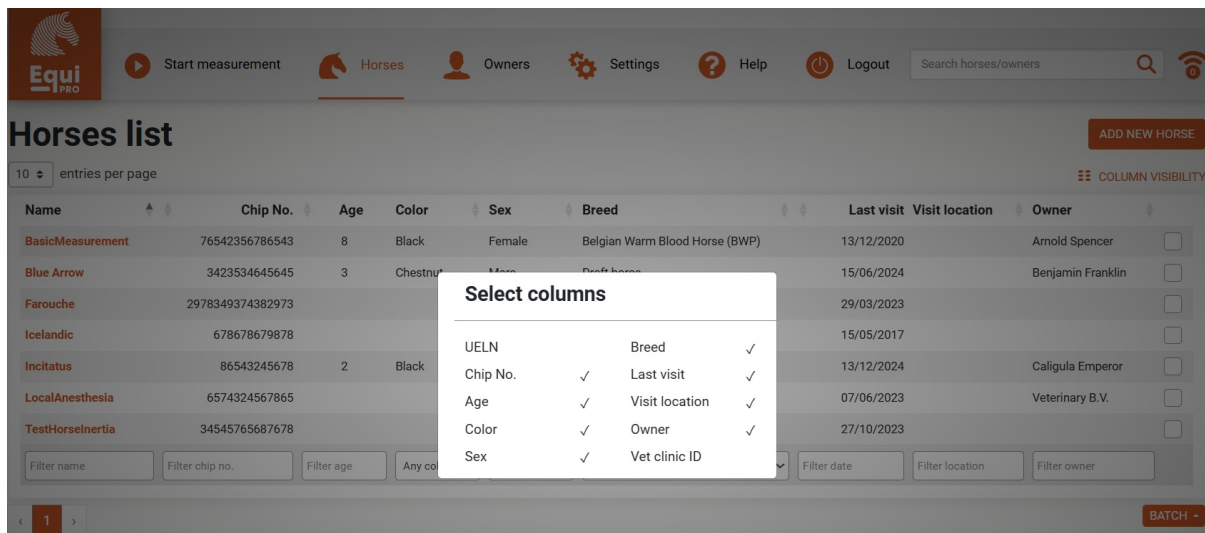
Equi PRO

Start measurement Horses Owners Settings Help Logout Search horses/owners

# Horses list

ADD NEW HORSE

10 ÷ entries per page

COLUMN VISIBILITY

| Name | Chip No. | Age | Color | Sex | Breed | Last visit | Visit location | Owner | |
|---|---|---|---|---|---|---|---|---|---|
| BasicMeasurement | 76542356786543 | 8 | Black | Female | Belgian Warm Blood Horse (BWP) | 13/12/2020 | | Arnold Spencer | |
| Blue Arrow | 3423534645645 | 3 | Chestnut | Mare | Draft horse | 15/06/2024 | | Benjamin Franklin | |
| Farouche | 2978349374382973 | | | | | 29/03/2023 | | | |
| Icelandic | 678678679878 | | | | | 15/05/2017 | | | |
| Incitatus | 86543245678 | 2 | Black | | | 13/12/2024 | | Caligula Emperor | |
| LocalAnesthesia | 6574324567865 | | | | | 07/06/2023 | | Veterinary B.V. | |
| TestHorseInertia | 34545765687678 | | | | | 27/10/2023 | | | |
| Filter name | Filter chip no. | Filter age | Any col | | | Filter date | Filter location | Filter owner | |

Select columns

| | | | |
|---|---|---|---|
| UELN | | Breed | ✓ |
| Chip No. | ✓ | Last visit | ✓ |
| Age | ✓ | Visit location | ✓ |
| Color | ✓ | Owner | ✓ |
| Sex | ✓ | Vet clinic ID | |

‹ 1 ›

BATCH ▴